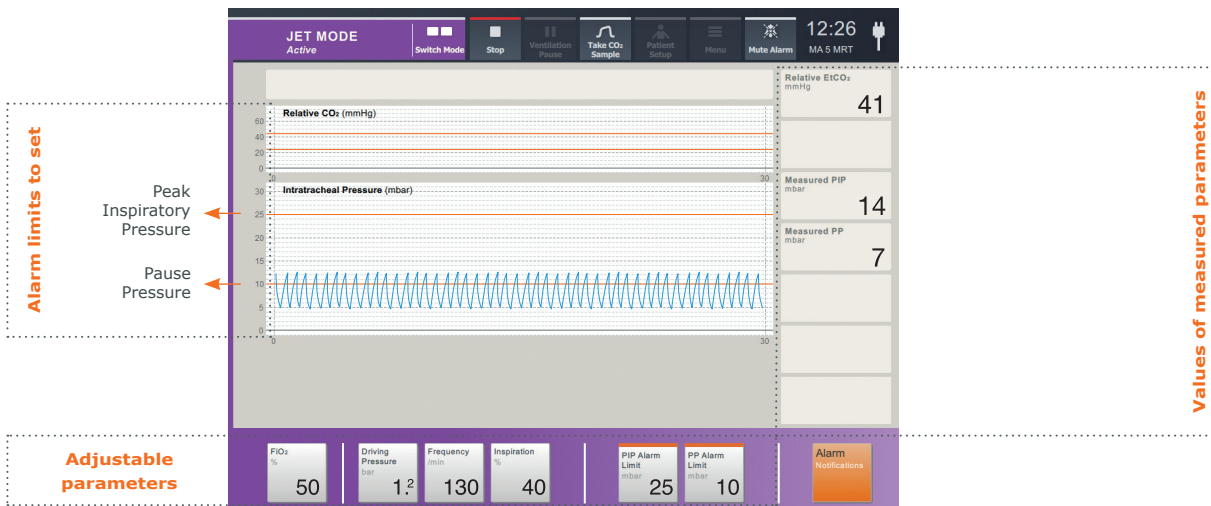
Alarm limits to set

Peak Inspiratory Pressure

Pause Pressure

Adjustable parameters

JET MODE
Active

Switch Mode

Stop

Ventilation Pause

Take $CO_2$ Sample

Patient Setup

Menu

Mute Alarm

12:26
MA 5 MRT

Relative $CO_2$ (mmHg)

60
40
20
0

0
30

Intratracheal Pressure (mbar)

30
25
20
15
10
5
0

0
30

Relative $EtCO_2$
mmHg
41

Measured PIP
mbar
14

Measured PP
mbar
7

Values of measured parameters

$FiO_2$
%
50

Driving Pressure
bar
1.2

Frequency
/min
130

Inspiration
%
40

PIP Alarm Limit
mbar
25

PP Alarm Limit
mbar
10

Alarm
Notifications